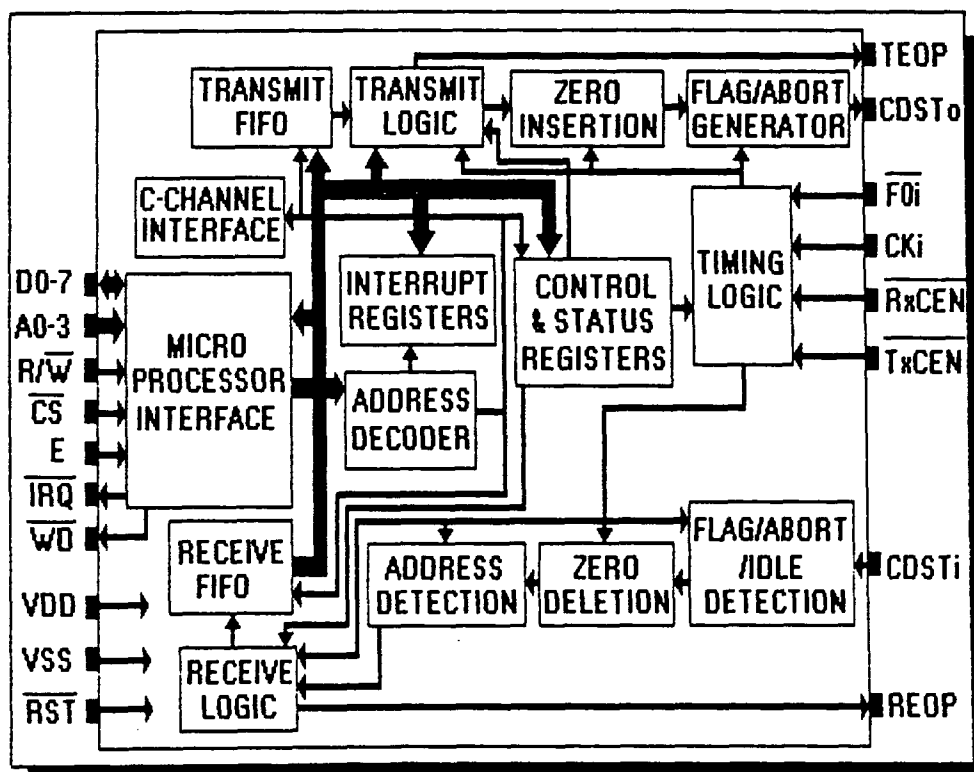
TRANSMIT FIFO
TRANSMIT LOGIC
ZERO INSERTION
FLAG/ABORT GENERATOR
TEOP
CDSTo
C-CHANNEL INTERFACE
F0i
CKi
RxCEN
TxCEN
TIMING LOGIC
INTERRUPT REGISTERS
CONTROL & STATUS REGISTERS
D0-7
A0-3
R/$\overline{W}$
$\overline{CS}$
E
$\overline{IRQ}$
$\overline{WD}$
MICRO PROCESSOR INTERFACE
ADDRESS DECODER
RECEIVE FIFO
ADDRESS DETECTION
ZERO DELETION
FLAG/ABORT /IDLE DETECTION
CDSTi
VDD
VSS
$\overline{RST}$
RECEIVE LOGIC
REOP